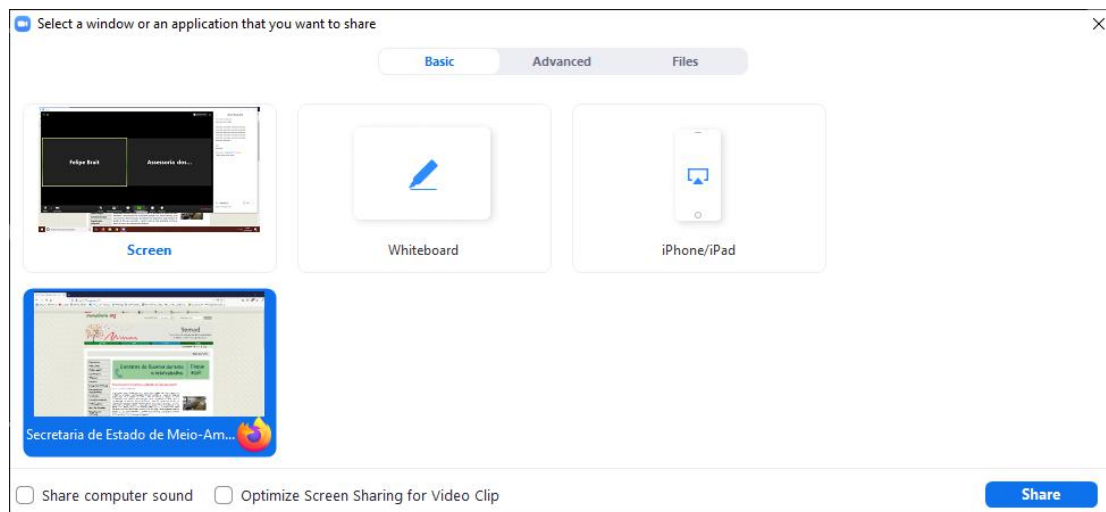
Select a window or an application that you want to share

Basic Advanced Files

Felipe Brait Assessoria dos...

Screen

Whiteboard

iPhone/iPad

Semad

Secretaria de Estado de Meio-Am...

Share computer sound

Optimize Screen Sharing for Video Clip

Share